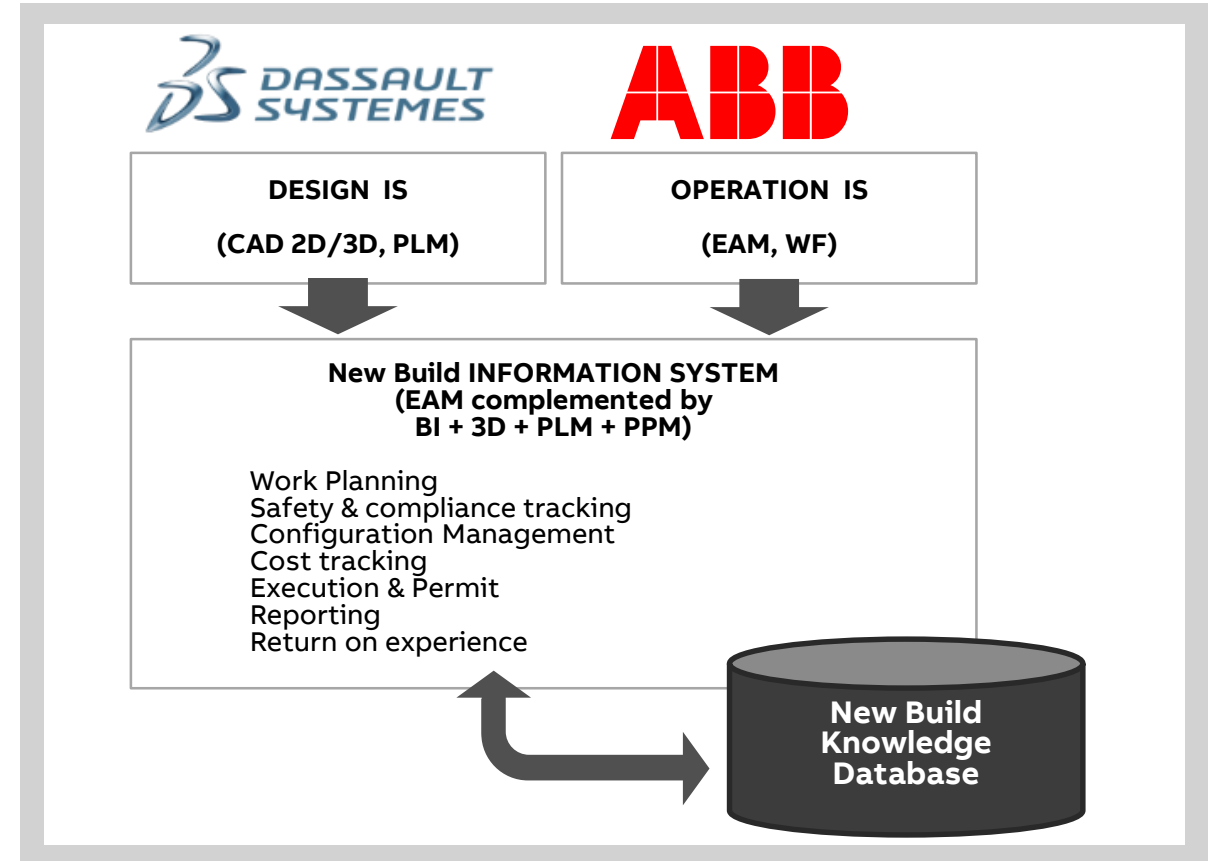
DASSAULT SYSTEMES

ABB

DESIGN IS

(CAD 2D/3D, PLM)

OPERATION IS

(EAM, WF)

New Build INFORMATION SYSTEM
(EAM complemented by
BI + 3D + PLM + PPM)

Work Planning
Safety & compliance tracking
Configuration Management
Cost tracking
Execution & Permit
Reporting
Return on experience

New Build
Knowledge
Database